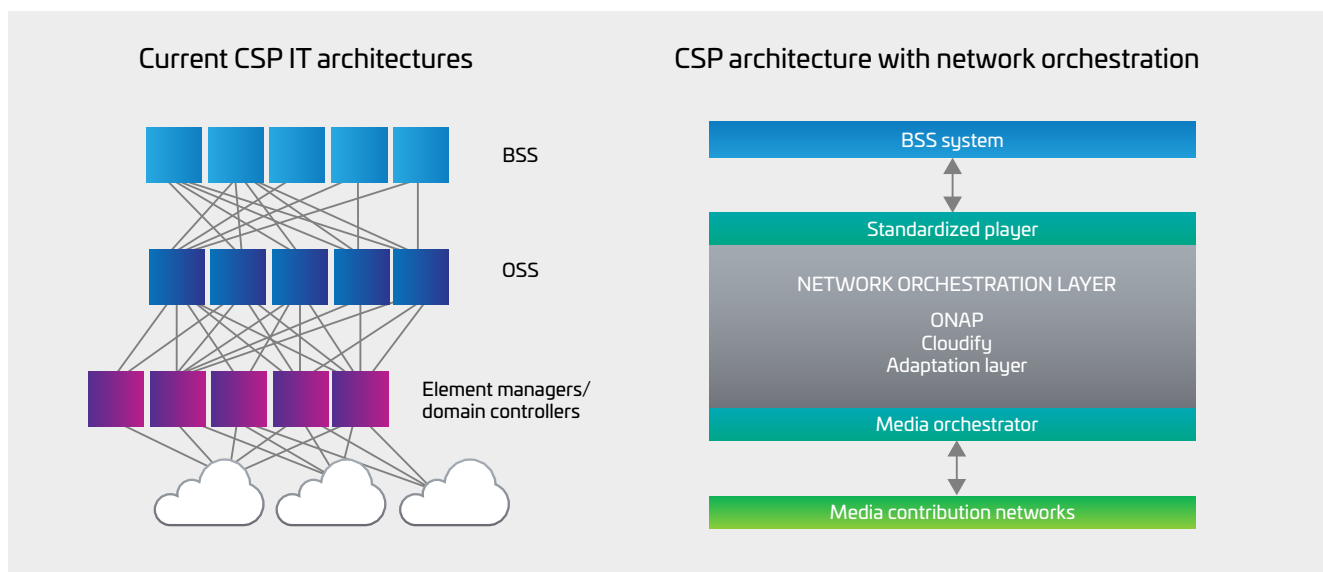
Current CSP IT architectures

BSS

OSS

Element managers/ domain controllers

CSP architecture with network orchestration

BSS system

Standardized player

NETWORK ORCHESTRATION LAYER

ONAP
Cloudify
Adaptation layer

Media orchestrator

Media contribution networks